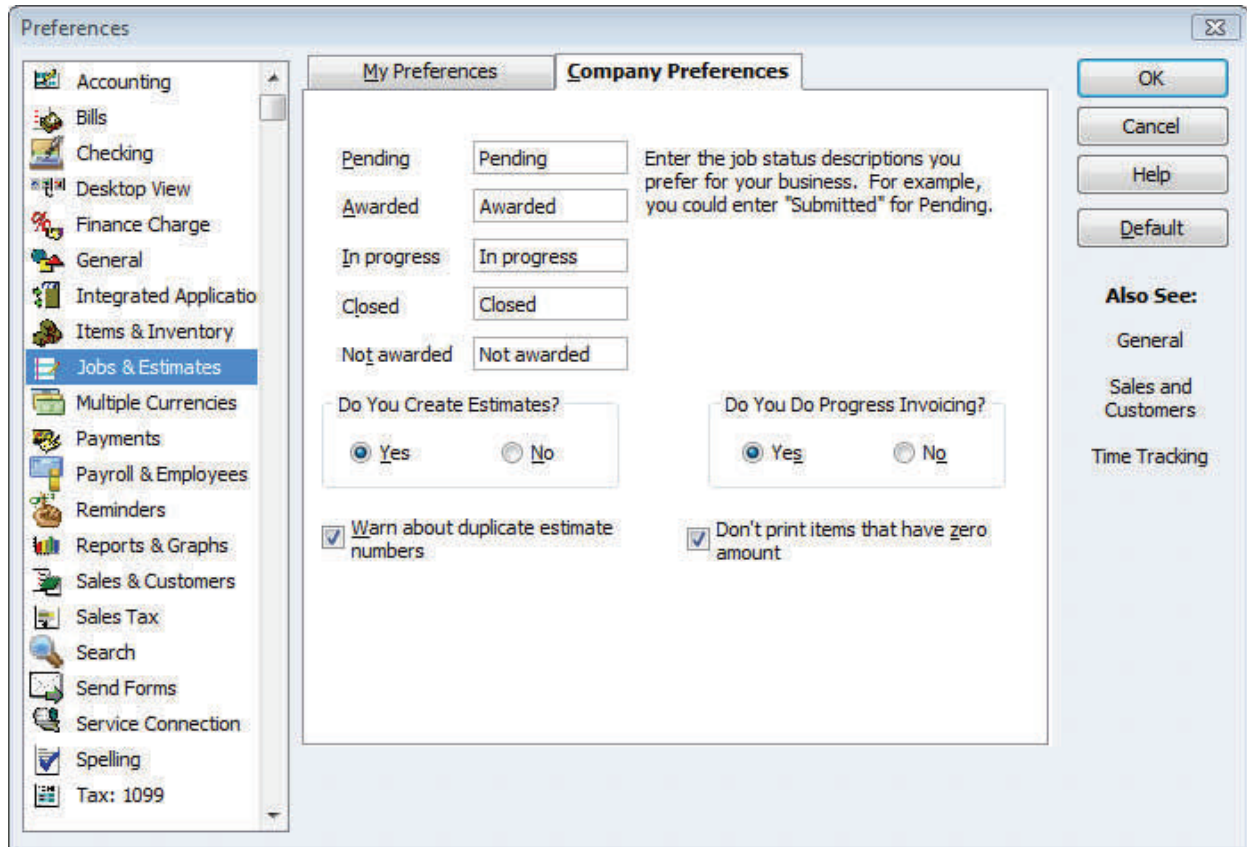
Preferences

Accounting
Bills
Checking
Desktop View
Finance Charge
General
Integrated Applicatio
Items & Inventory
Jobs & Estimates
Multiple Currencies
Payments
Payroll & Employees
Reminders
Reports & Graphs
Sales & Customers
Sales Tax
Search
Send Forms
Service Connection
Spelling
Tax: 1099

My Preferences
Company Preferences

Pending | Pending
Awarded | Awarded
In progress | In progress
Closed | Closed
Not awarded | Not awarded

Enter the job status descriptions you prefer for your business. For example, you could enter "Submitted" for Pending.

Do You Create Estimates?
Yes
No

Do You Do Progress Invoicing?
Yes
No

Warn about duplicate estimate numbers

Don't print items that have zero amount

OK
Cancel
Help
Default

Also See:
General
Sales and Customers
Time Tracking